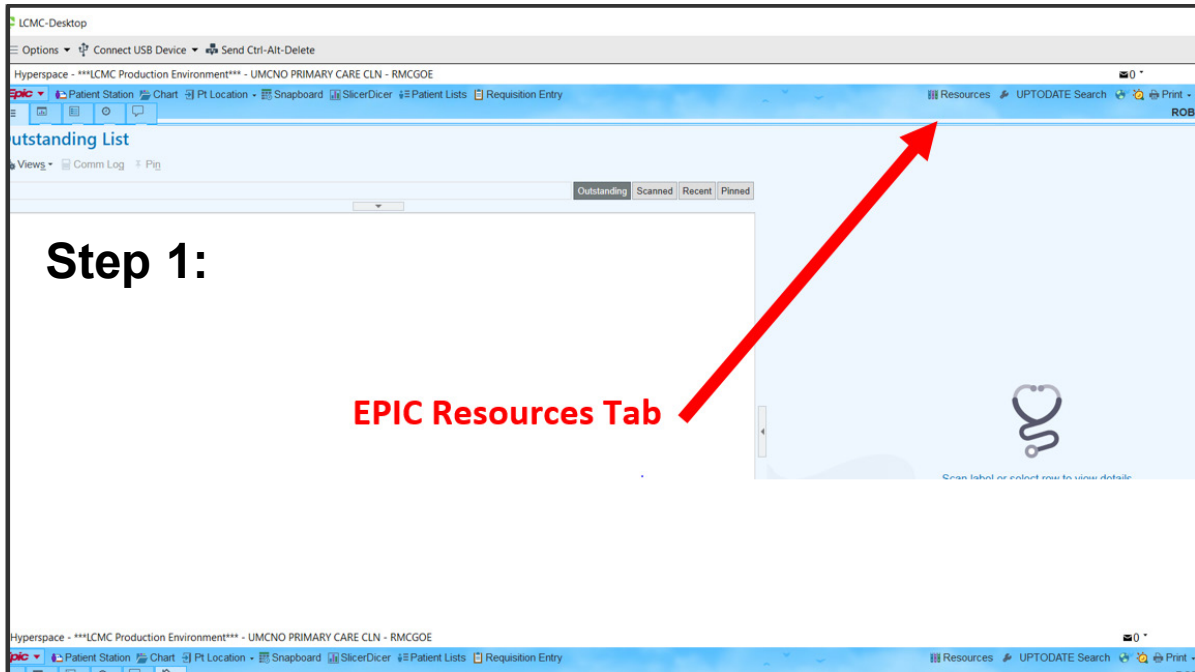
LCMC-Desktop

Options ▾ Connect USB Device ▾ Send Ctrl-Alt-Delete

Hyperspace - ***LCMC Production Environment*** - UMCNO PRIMARY CARE CLN - RMCGOE

0

Epic ▾ Patient Station Chart Pt Location ▾ Snapboard SlicerDicer Patient Lists Requisition Entry Resources UPTODATE Search Print ▾

ROB

utstanding List

Views ▾ Comm Log Pin

Outstanding Scanned Recent Pinned

Step 1:

EPIC Resources Tab

Scan label or select row to view details

Hyperspace - ***LCMC Production Environment*** - UMCNO PRIMARY CARE CLN - RMCGOE

0

pic ▾ Patient Station Chart Pt Location ▾ Snapboard SlicerDicer Patient Lists Requisition Entry Resources UPTODATE Search Print ▾